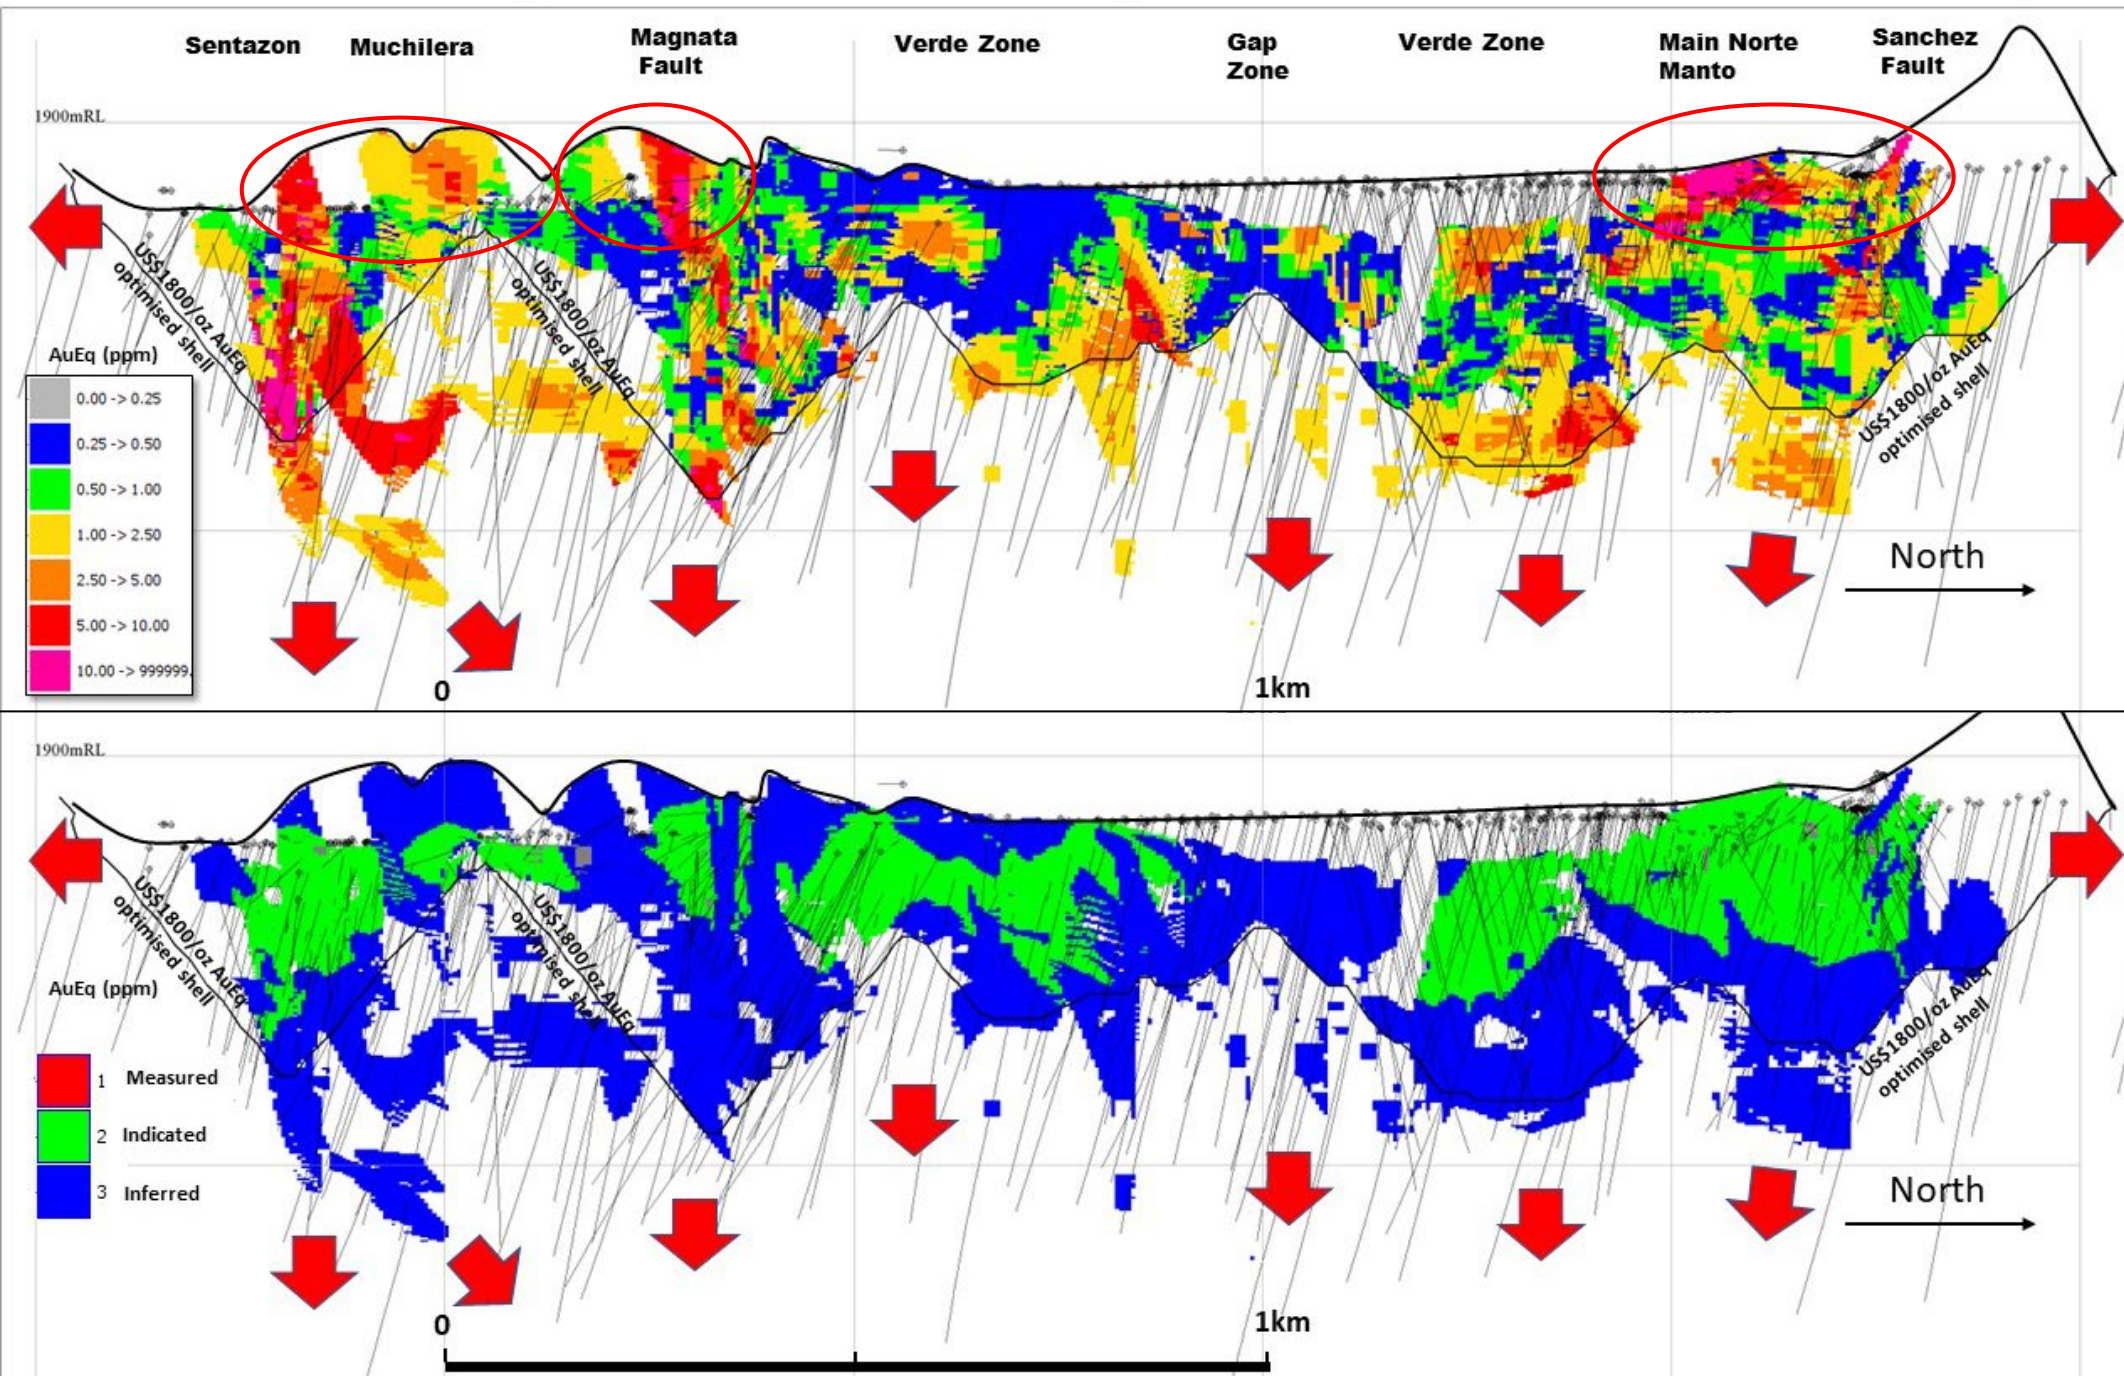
Sentazon Muchilera Magnata Fault Verde Zone Gap Zone Verde Zone Main Norte Manto Sanchez Fault

1900mRL

US$1800/oz AuEq optimised shell

US$1800/oz AuEq optimised shell

US$1800/oz AuEq optimised shell

AuEq (ppm)

| | |
|---|---|
| | 0.00 -> 0.25 |
| | 0.25 -> 0.50 |
| | 0.50 -> 1.00 |
| | 1.00 -> 2.50 |
| | 2.50 -> 5.00 |
| | 5.00 -> 10.00 |
| | 10.00 -> 999999. |

North

0

1km

1900mRL

US$1800/oz AuEq optimised shell

US$1800/oz AuEq optimised shell

US$1800/oz AuEq optimised shell

AuEq (ppm)

1 Measured

2 Indicated

3 Inferred

North

0

1km